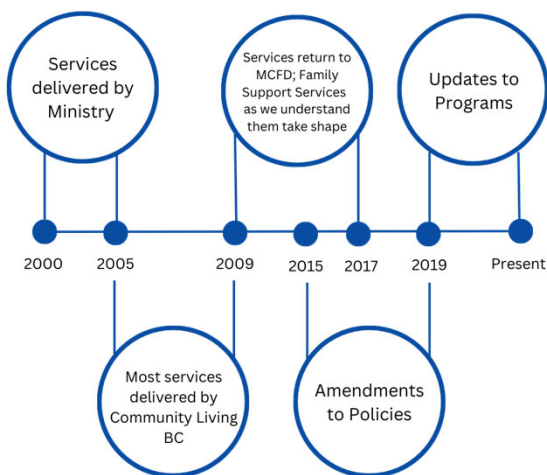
Services delivered by Ministry

Services return to MCFD; Family Support Services as we understand them take shape

Updates to Programs

2000

2005

2009

2015

2017

2019

Present

Most services delivered by Community Living BC

Amendments to Policies